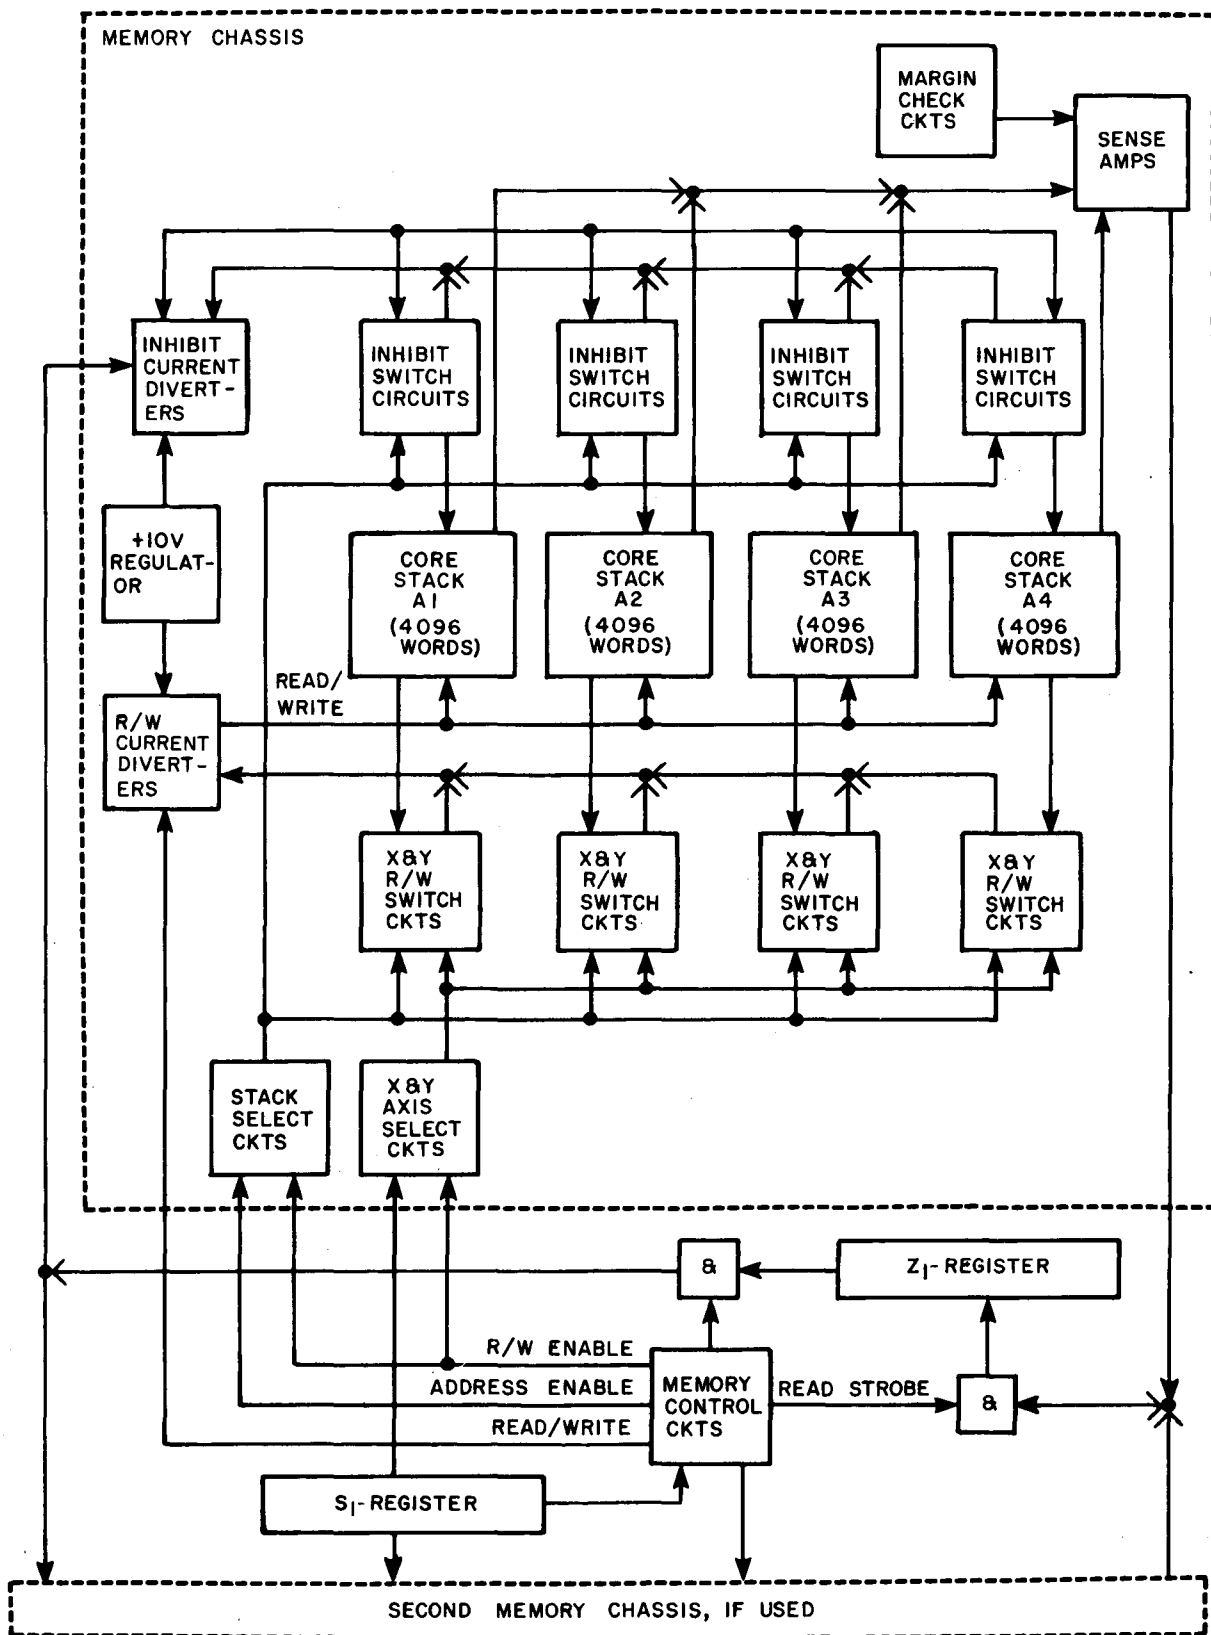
MEMORY CHASSIS

MARGIN CHECK CKTS

SENSE AMPS

INHIBIT CURRENT DIVERTERS

INHIBIT SWITCH CIRCUITS

INHIBIT SWITCH CIRCUITS

INHIBIT SWITCH CIRCUITS

INHIBIT SWITCH CIRCUITS

+10V REGULATOR

CORE STACK A1 (4096 WORDS)

CORE STACK A2 (4096 WORDS)

CORE STACK A3 (4096 WORDS)

CORE STACK A4 (4096 WORDS)

READ/ WRITE

R/W CURRENT DIVERTERS

X&Y R/W SWITCH CKTS

X&Y R/W SWITCH CKTS

X&Y R/W SWITCH CKTS

X&Y R/W SWITCH CKTS

STACK SELECT CKTS

X&Y AXIS SELECT CKTS

&

$Z_1$- REGISTER

R/W ENABLE

ADDRESS ENABLE

READ/WRITE

MEMORY CONTROL CKTS

READ STROBE

&

$S_1$- REGISTER

SECOND MEMORY CHASSIS, IF USED